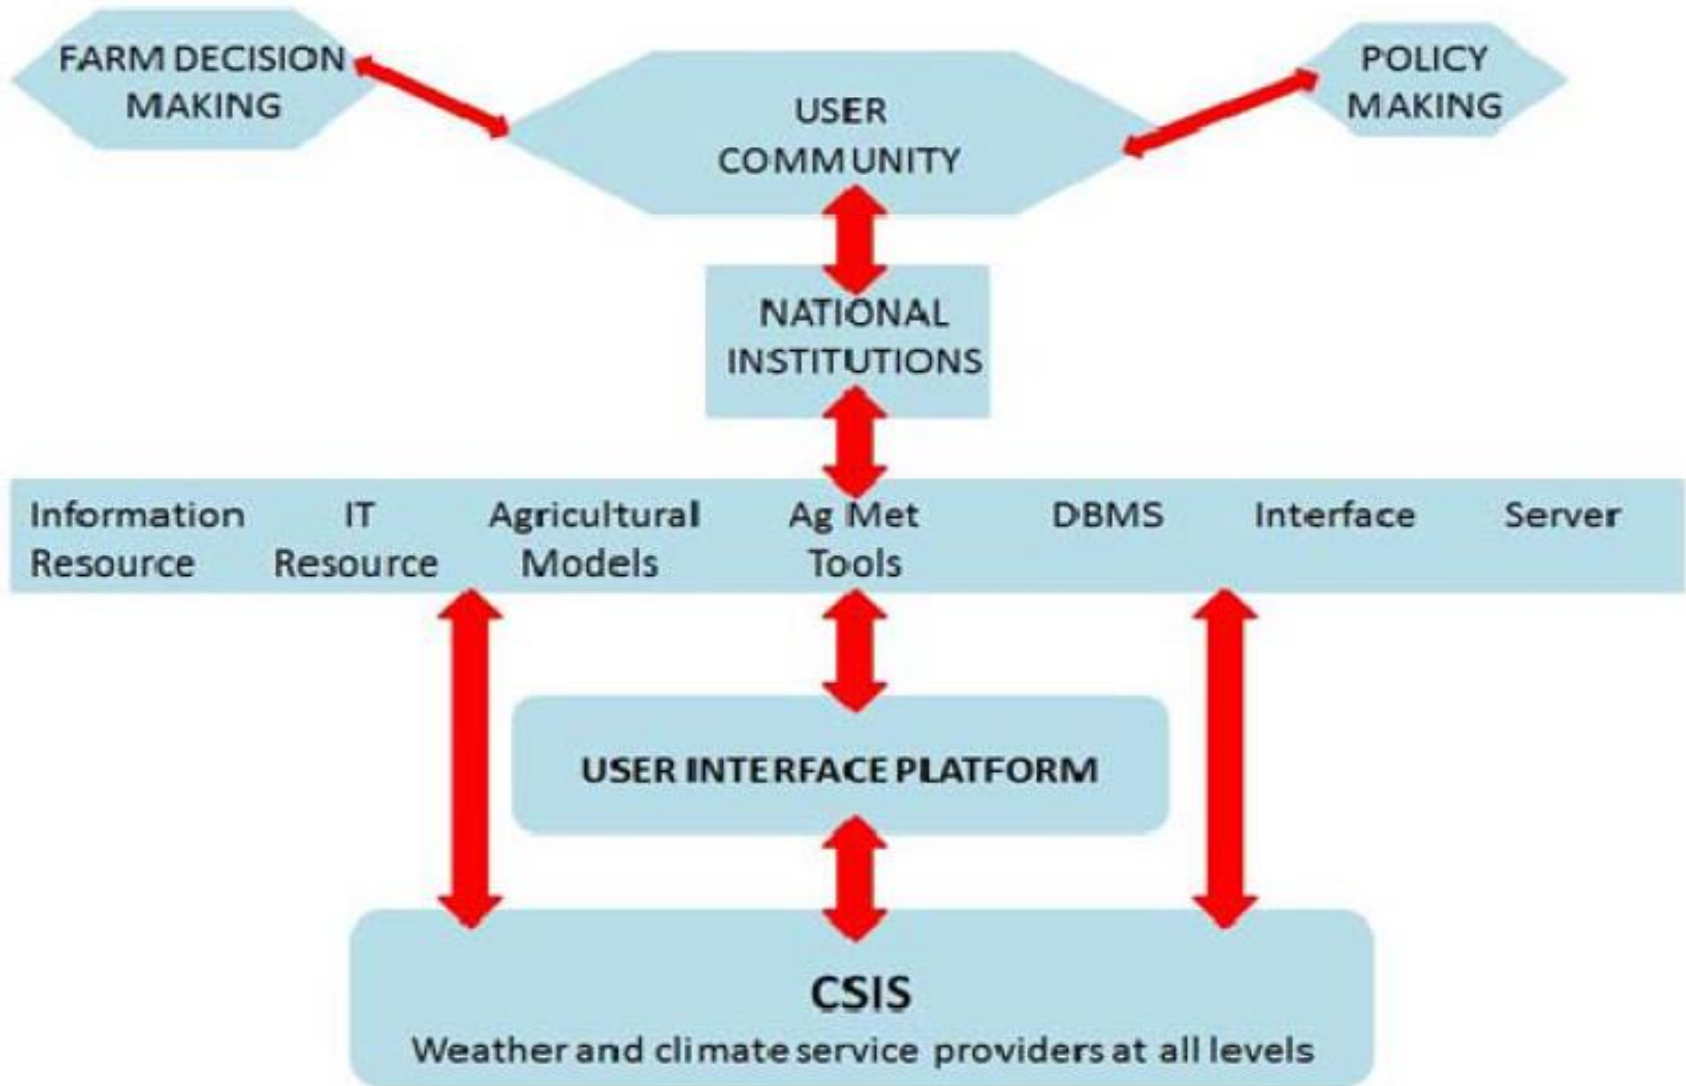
FARM DECISION MAKING

USER COMMUNITY

POLICY MAKING

NATIONAL INSTITUTIONS

Information Resource

IT Resource

Agricultural Models

Ag Met Tools

DBMS

Interface

Server

USER INTERFACE PLATFORM

CSIS

Weather and climate service providers at all levels